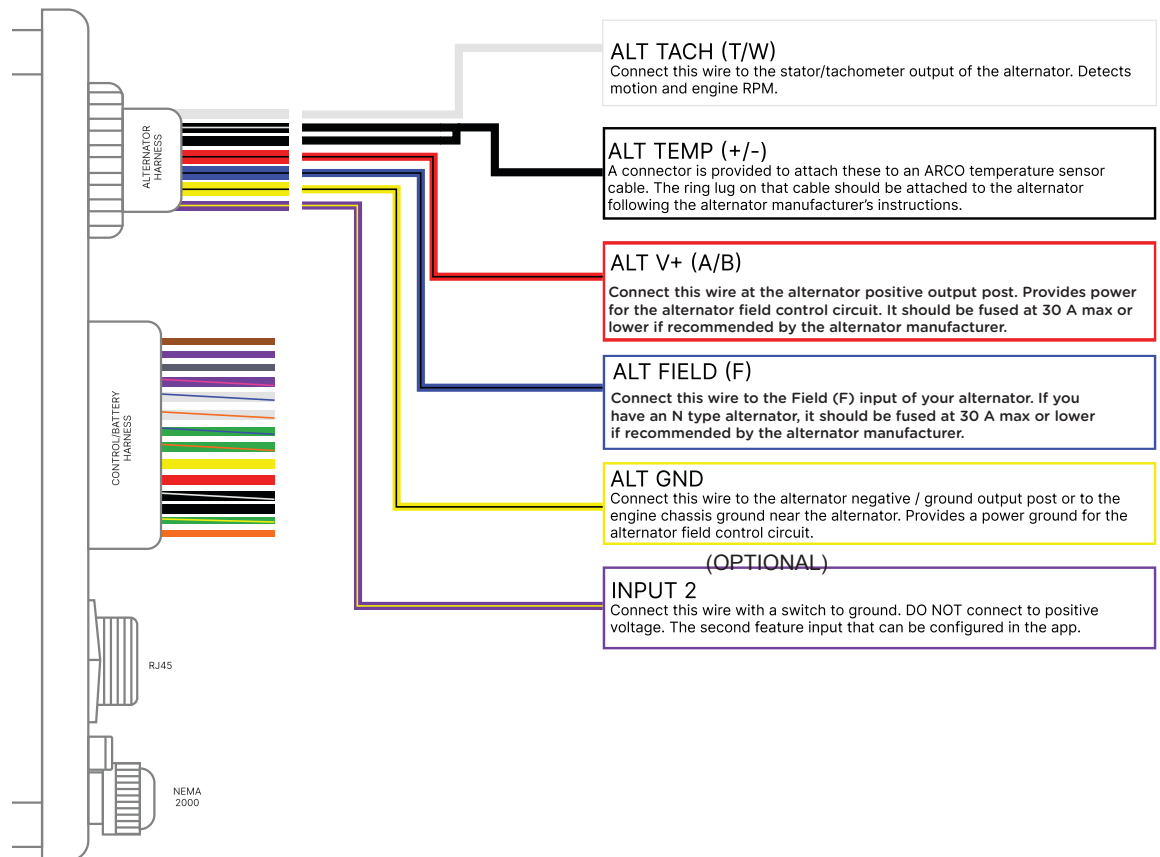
ALTERNATOR HARNESS

ALT TACH (T/W)
Connect this wire to the stator/tachometer output of the alternator. Detects motion and engine RPM.

ALT TEMP (+/-)
A connector is provided to attach these to an ARCO temperature sensor cable. The ring lug on that cable should be attached to the alternator following the alternator manufacturer's instructions.

ALT V+ (A/B)
Connect this wire at the alternator positive output post. Provides power for the alternator field control circuit. It should be fused at 30 A max or lower if recommended by the alternator manufacturer.

CONTROL/BATTERY HARNESS

ALT FIELD (F)
Connect this wire to the Field (F) input of your alternator. If you have an N type alternator, it should be fused at 30 A max or lower if recommended by the alternator manufacturer.

ALT GND
Connect this wire to the alternator negative / ground output post or to the engine chassis ground near the alternator. Provides a power ground for the alternator field control circuit.

(OPTIONAL)
INPUT 2
Connect this wire with a switch to ground. DO NOT connect to positive voltage. The second feature input that can be configured in the app.

RJ45

NEMA 2000